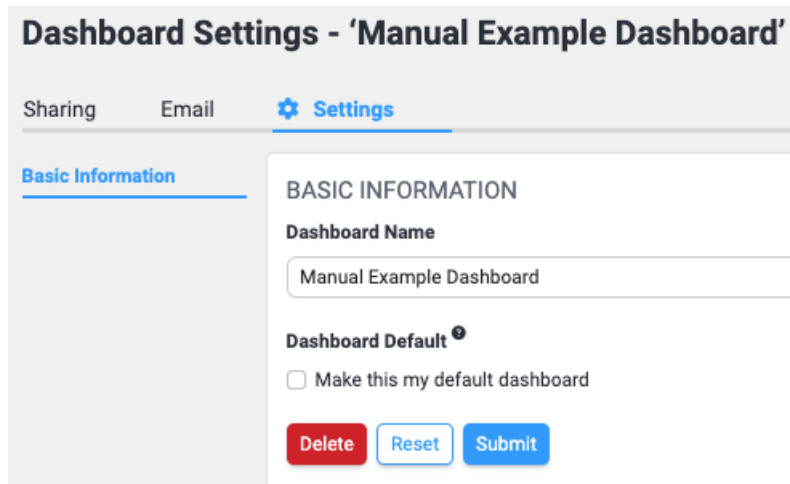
Dashboard Settings - ‘Manual Example Dashboard’

Sharing Email Settings

Basic Information

BASIC INFORMATION

Dashboard Name

Manual Example Dashboard

Dashboard Default

Make this my default dashboard

Delete Reset Submit